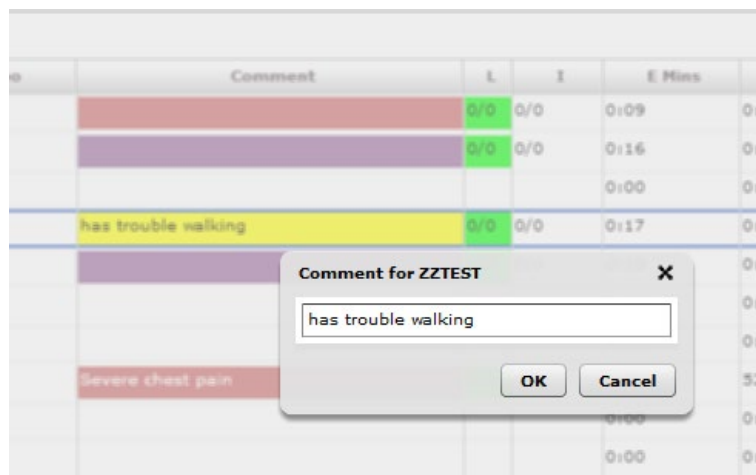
| o | Comment | L | I | E Mins | |
|---|---|---|---|---|---|
| | | 0/0 | 0/0 | 0:09 | 0: |
| | | 0/0 | 0/0 | 0:16 | 0: |
| | | | | 0:00 | 0: |
| | has trouble walking | 0/0 | 0/0 | 0:17 | 0: |
| | | | | | 0: |
| | | | | | 0: |
| | | | | | 0: |
| | Severe chest pain | | | | 5: |
| | | | | 0:00 | 0: |
| | | | | 0:00 | 0: |

Comment for ZZTEST ✕

has trouble walking

OK Cancel